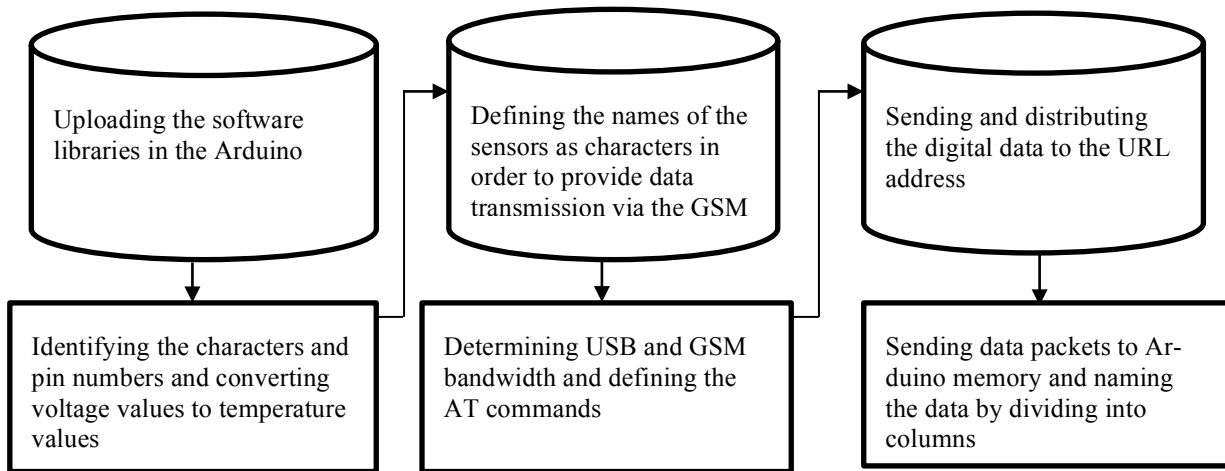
Uploading the software libraries in the Arduino

Identifying the characters and pin numbers and converting voltage values to temperature values

Defining the names of the sensors as characters in order to provide data transmission via the GSM

Determining USB and GSM bandwidth and defining the AT commands

Sending and distributing the digital data to the URL address

Sending data packets to Arduino memory and naming the data by dividing into columns